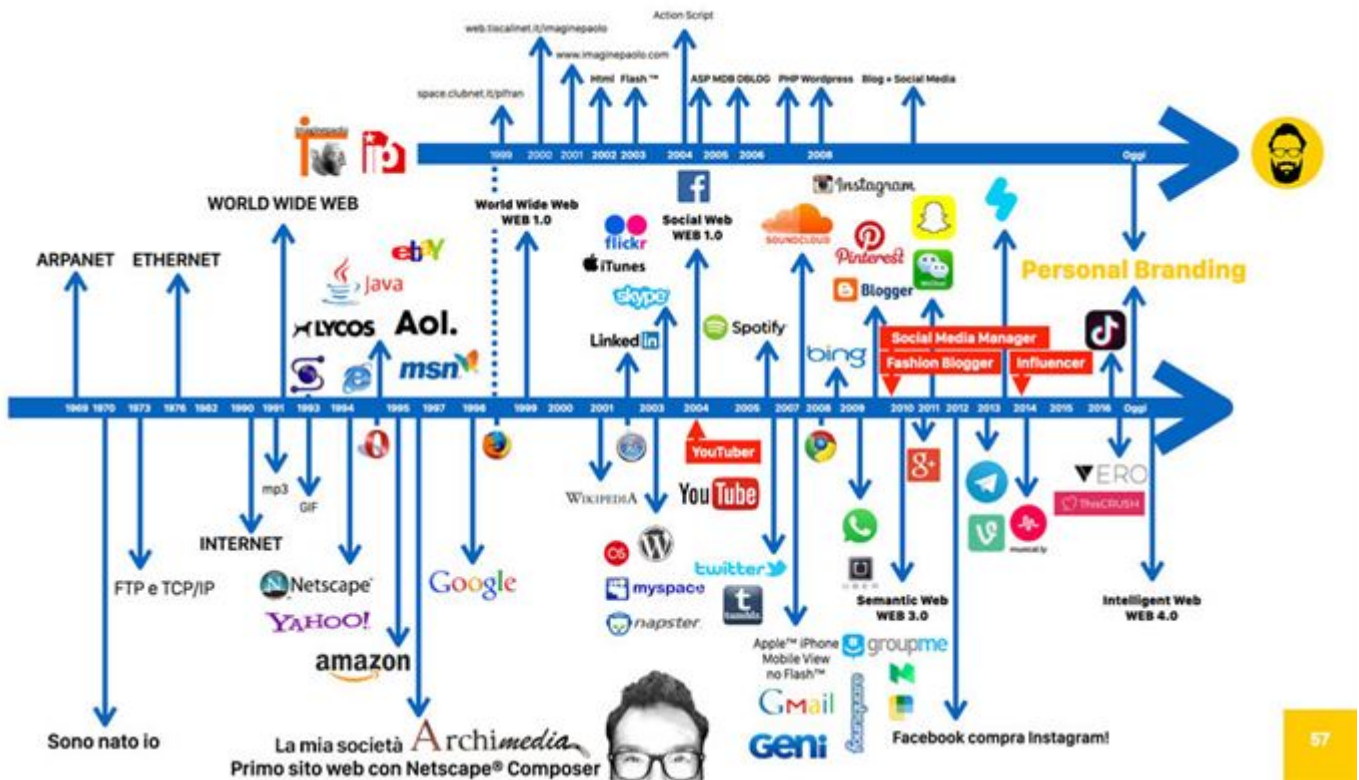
Action Script

web.tiscalinet.it/imaginepaolo

www.imaginepaolo.com

space.clubnet.it/pifran

Html Flash™

ASP MDB DBLOG PHP Wordpress Blog + Social Media

1999 2000 2001 2002 2003 2004 2005 2006 2008 Oggi

WORLD WIDE WEB

World Wide Web
WEB 1.0

Social Web
WEB 1.0

Instagram

SOUNDCLOUD

flickr

iTunes

skype

LinkedIn

Spotify

Pinterest

Blogger

bing

Personal Branding

ARPANET ETHERNET

ebY

Java

LYCOS

Aol.

msn

Social Media Manager

Fashion Blogger

Influencer

1969 1970 1973 1976 1982 1990 1991 1993 1994 1995 1997 1998 1999 2000 2001 2003 2004 2005 2007 2008 2009 2010 2011 2012 2013 2014 2015 2016 Oggi

YouTuber

YouTube

mp3

GIF

WIKIPEDIA

INTERNET

VERO

TheCRUSH

FTP e TCP/IP

Netscape

YAHOO!

Google

myspace

napster

twitter

Semantic Web
WEB 3.0

Intelligent Web
WEB 4.0

Apple™ iPhone
Mobile View
no Flash™

groupme

amazon

GMail

Geni

foursquare

musical.ly

Sono nato io

La mia società Archimedia
Primo sito web con Netscape® Composer

Facebook compra Instagram!

57